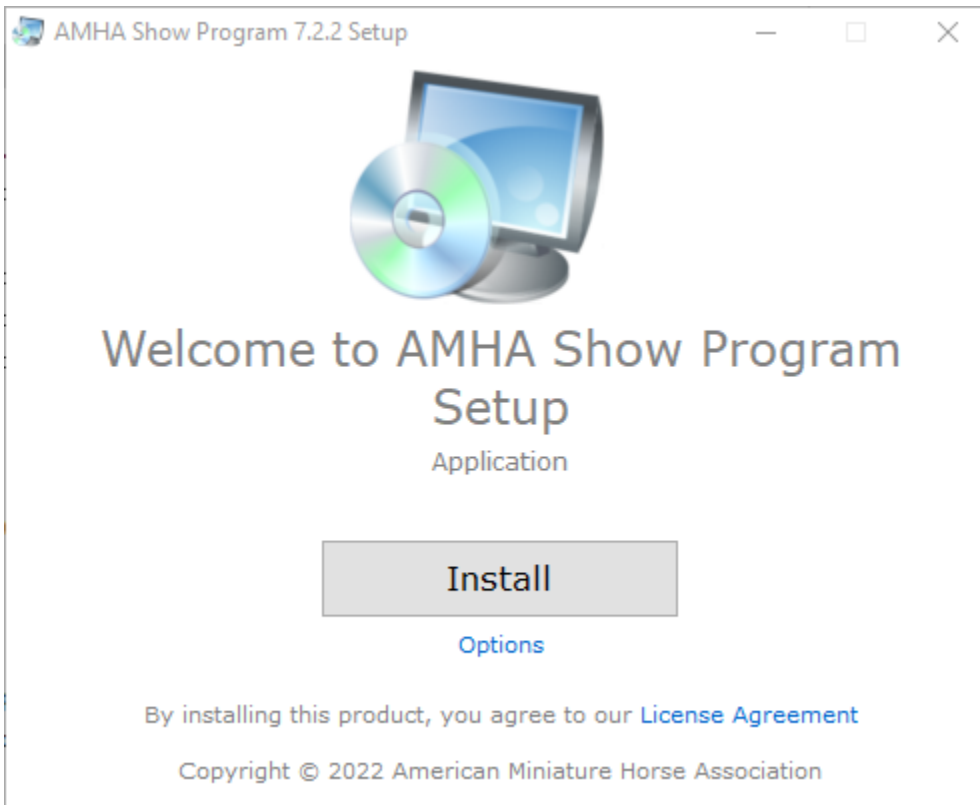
AMHA Show Program 7.2.2 Setup

Welcome to AMHA Show Program Setup

Application

Install

Options

By installing this product, you agree to our License Agreement

Copyright © 2022 American Miniature Horse Association